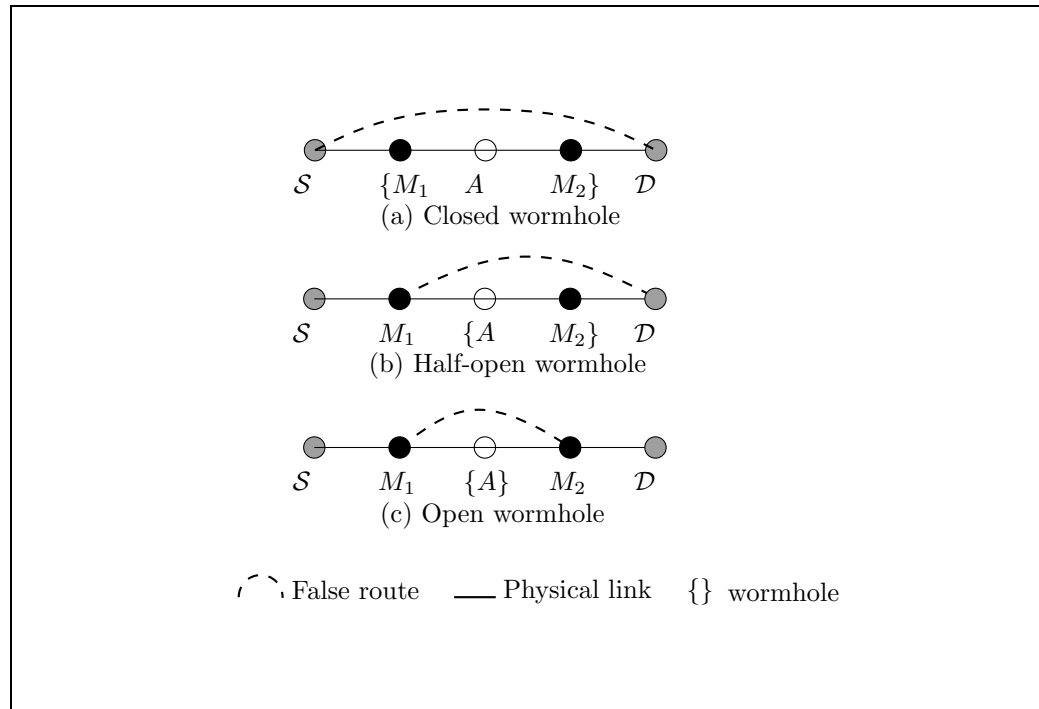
$\mathcal{S}$ $\{M_1$ $A$ $M_2\}$ $\mathcal{D}$
(a) Closed wormhole

$\mathcal{S}$ $M_1$ $\{A$ $M_2\}$ $\mathcal{D}$
(b) Half-open wormhole

$\mathcal{S}$ $M_1$ $\{A\}$ $M_2$ $\mathcal{D}$
(c) Open wormhole

False route Physical link $\{\}$ wormhole